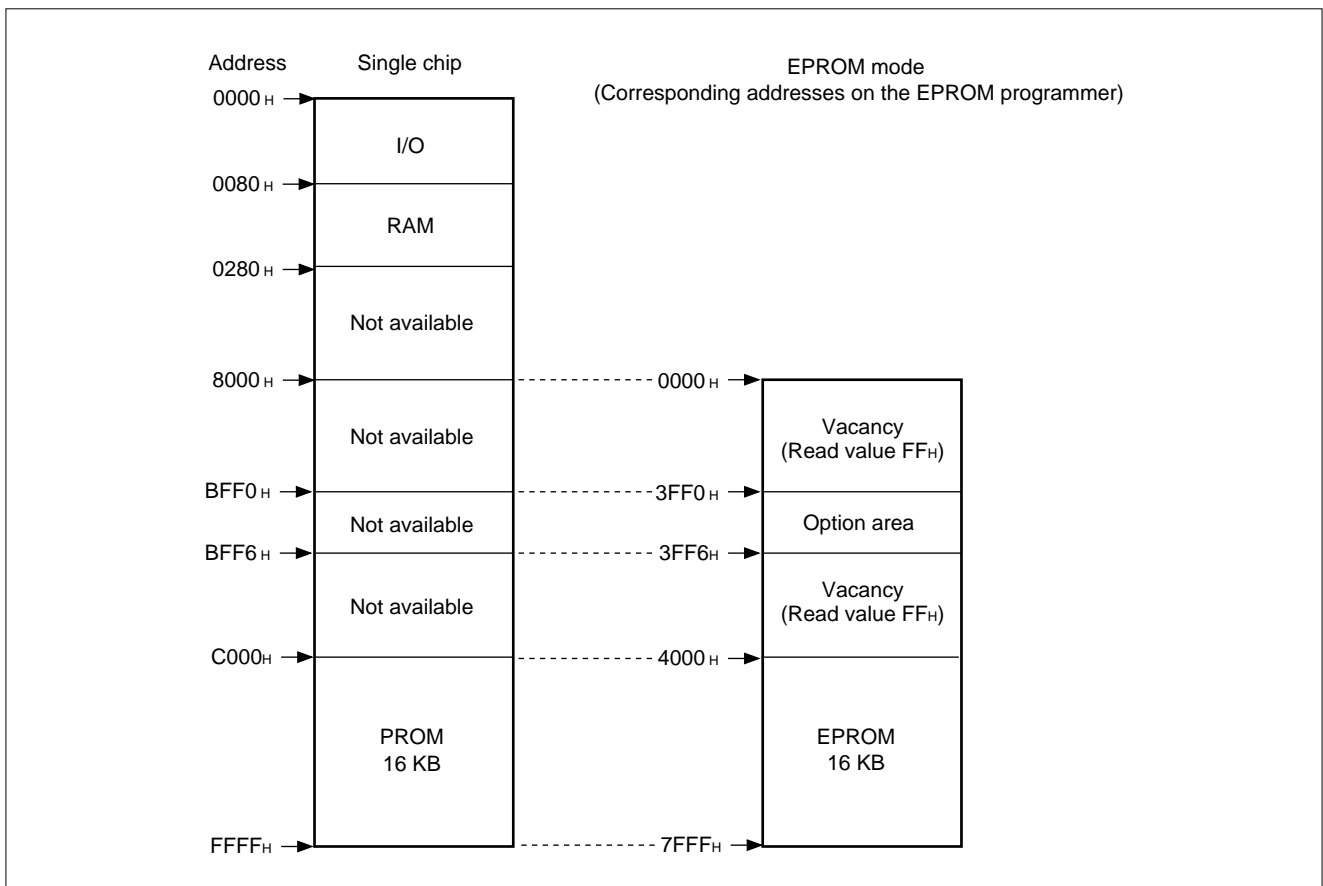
Address

Single chip

EPROM mode
(Corresponding addresses on the EPROM programmer)

$0000_H$

I/O

$0080_H$

RAM

$0280_H$

Not available

$8000_H$

$0000_H$

Not available

Vacancy
(Read value $FF_H$)

$BFF0_H$

$3FF0_H$

Not available

Option area

$BFF6_H$

$3FF6_H$

Not available

Vacancy
(Read value $FF_H$)

$C000_H$

$4000_H$

PROM
16 KB

EPROM
16 KB

$FFFF_H$

$7FFF_H$